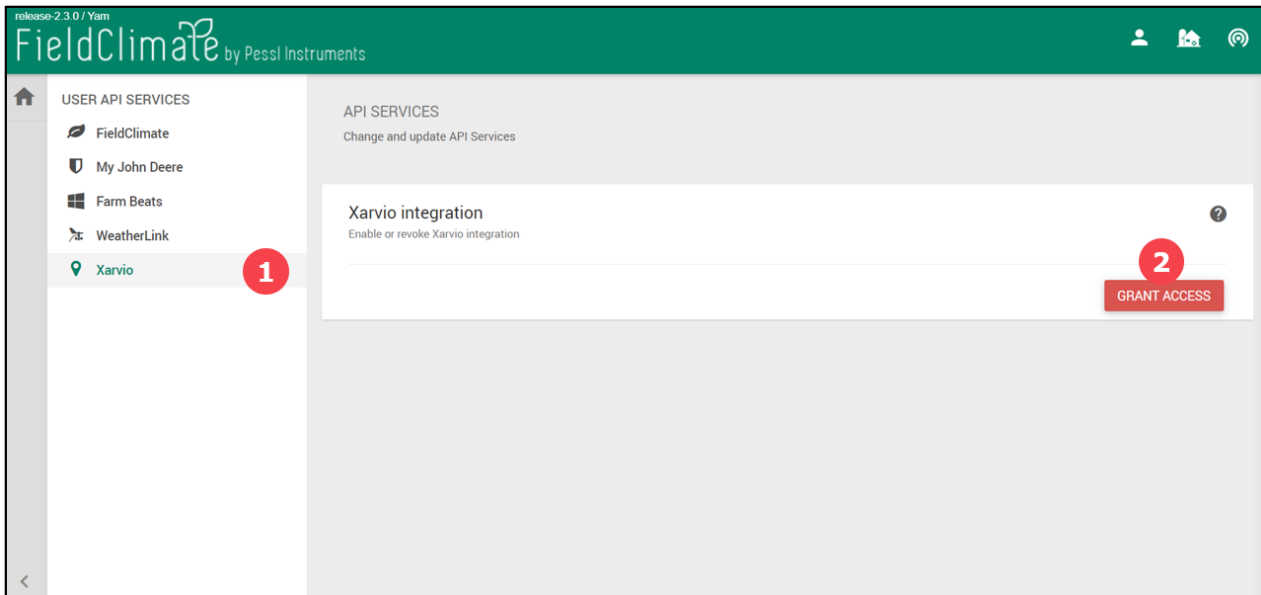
release-2.3.0 / Yam
FieldClimate by Pessl Instruments

USER API SERVICES
FieldClimate
My John Deere
Farm Beats
WeatherLink
Xarvio
1

API SERVICES
Change and update API Services

Xarvio integration
Enable or revoke Xarvio integration
2
GRANT ACCESS